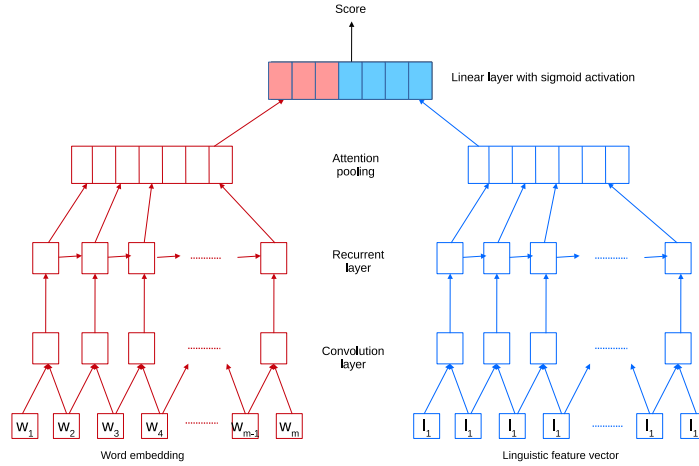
Score

Linear layer with sigmoid activation

Attention pooling

Recurrent layer

Convolution layer

$W_1$ $W_2$ $W_3$ $W_4$ ........ $W_{m-1}$ $W_m$

$l_1$ $l_1$ $l_1$ $l_1$ ........ $l_1$ $l_1$

Word embedding

Linguistic feature vector